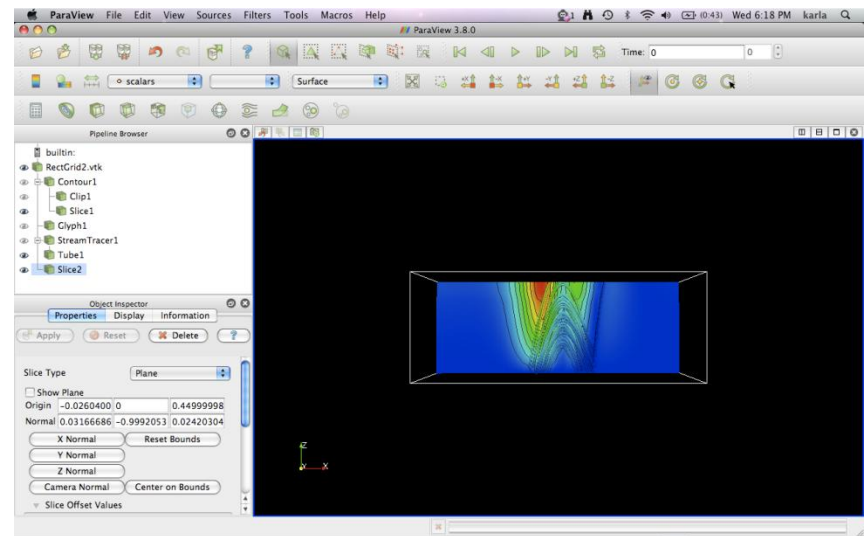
ParaView File Edit View Sources Filters Tools Macros Help
1 (0:43) Wed 6:18 PM karla
ParaView 3.8.0
Time: 0
0
scalars
Surface
Pipeline Browser
builtin:
RectGrid2.vtk
Contour1
Clip1
Slice1
Glyph1
StreamTracer1
Tube1
Slice2
Object Inspector
Properties Display Information
Apply Reset Delete ?
Slice Type Plane
Show Plane
Origin -0.0260400 0 0.44999998
Normal 0.03166686 -0.9992053 0.02420304
X Normal Reset Bounds
Y Normal
Z Normal
Camera Normal Center on Bounds
Slice Offset Values
Z
X